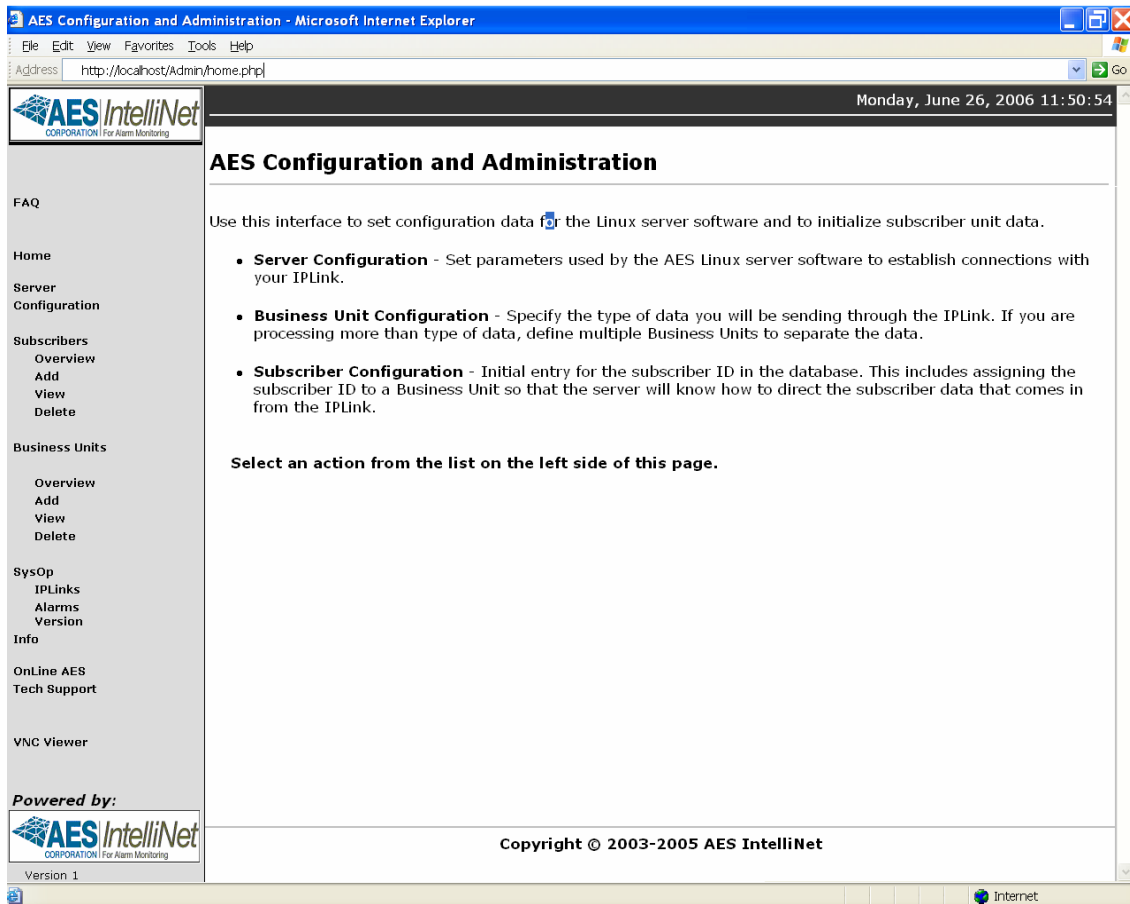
AES Configuration and Administration - Microsoft Internet Explorer

File Edit View Favorites Tools Help

Address http://localhost/Admin/home.php

Go

AES IntelliNet CORPORATION For Alarm Monitoring

Monday, June 26, 2006 11:50:54

AES Configuration and Administration

Use this interface to set configuration data for the Linux server software and to initialize subscriber unit data.

- **Server Configuration** - Set parameters used by the AES Linux server software to establish connections with your IPLink.
- **Business Unit Configuration** - Specify the type of data you will be sending through the IPLink. If you are processing more than type of data, define multiple Business Units to separate the data.
- **Subscriber Configuration** - Initial entry for the subscriber ID in the database. This includes assigning the subscriber ID to a Business Unit so that the server will know how to direct the subscriber data that comes in from the IPLink.

Select an action from the list on the left side of this page.

FAQ

Home

Server Configuration

Subscribers
Overview
Add
View
Delete

Business Units

Overview
Add
View
Delete

SysOp
IPLinks
Alarms
Version
Info

OnLine AES Tech Support

VNC Viewer

Powered by:

AES IntelliNet CORPORATION For Alarm Monitoring

Version 1

Copyright © 2003-2005 AES IntelliNet

Internet